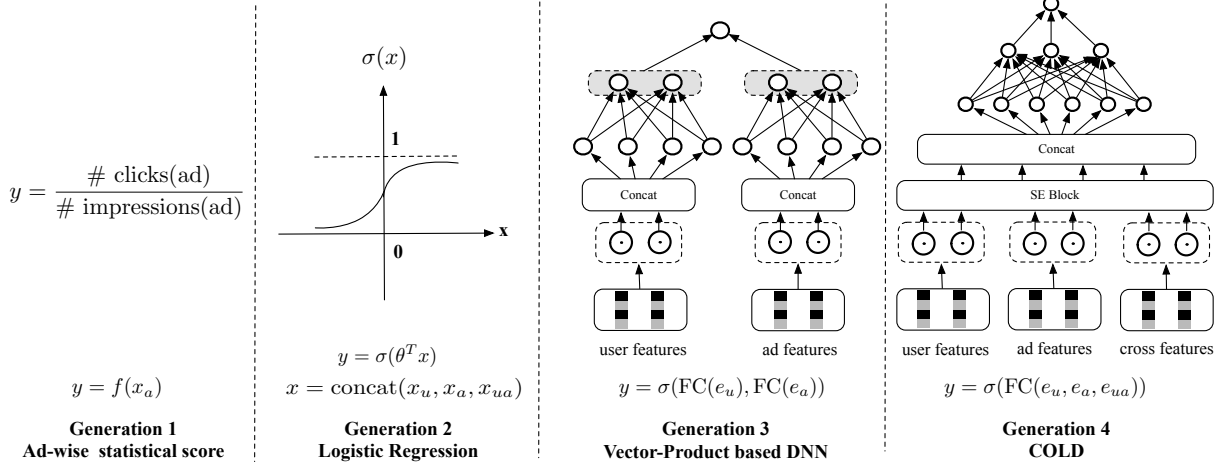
$y = \frac{\#\ \text{clicks(ad)}}{\#\ \text{impressions(ad)}}$

$y = f(x_a)$

Generation 1
Ad-wise statistical score

$\sigma(x)$

1

0

x

$y = \sigma(\theta^T x)$
$x = \text{concat}(x_u, x_a, x_{ua})$

Generation 2
Logistic Regression

Concat

Concat

user features

ad features

$y = \sigma(\text{FC}(e_u), \text{FC}(e_a))$

Generation 3
Vector-Product based DNN

Concat

SE Block

user features

ad features

cross features

$y = \sigma(\text{FC}(e_u, e_a, e_{ua}))$

Generation 4
COLD